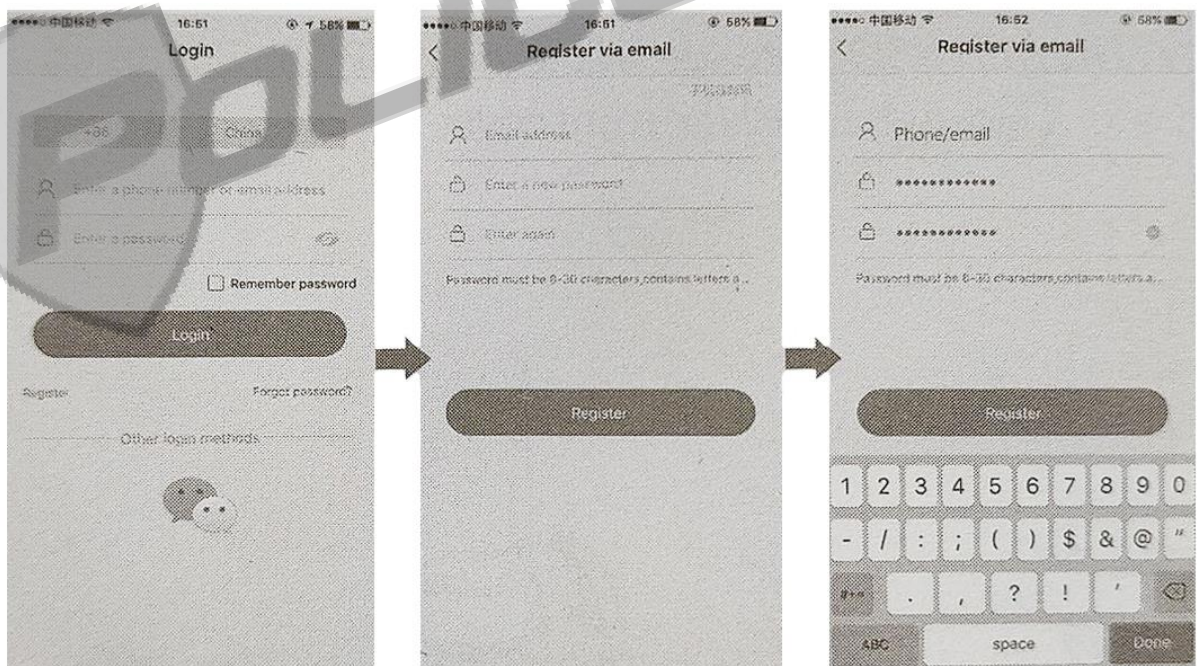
●●●●○ 中国移动 16:51 58%

Login

+86 China

Enter a phone number or email address

Enter a password

Remember password

Login

Register

Forgot password?

Other login methods

●●●●○ 中国移动 16:51 58%

Register via email

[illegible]

Email address

Enter a new password

Enter again

Password must be 8-30 characters,contains letters a...

Register

●●●●○ 中国移动 16:52 58%

Register via email

Phone/email

••••••••••••

••••••••••••

Password must be 8-30 characters,contains letters a...

Register

1 2 3 4 5 6 7 8 9 0

- / : ; ( ) $ & @ "

#+= . , ? ! '

ABC space Done

POLICE